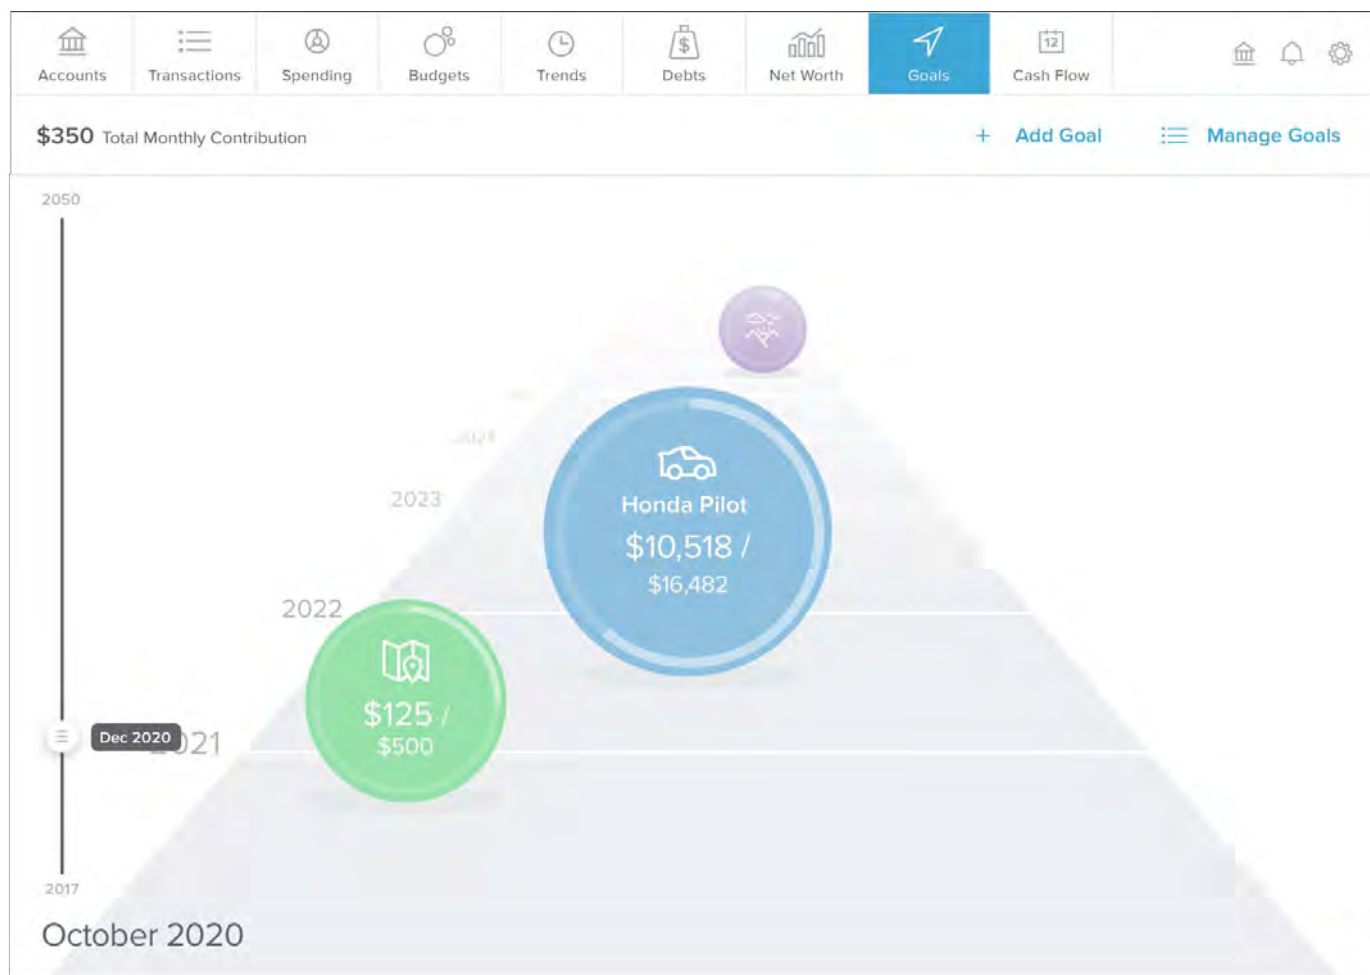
Accounts Transactions Spending Budgets Trends Debts Net Worth Goals Cash Flow

$350 Total Monthly Contribution

+ Add Goal

Manage Goals

2050

2024

2023

Honda Pilot
$10,518 /
$16,482

2022

$125 /
$500

Dec 2020

2021

2017

October 2020